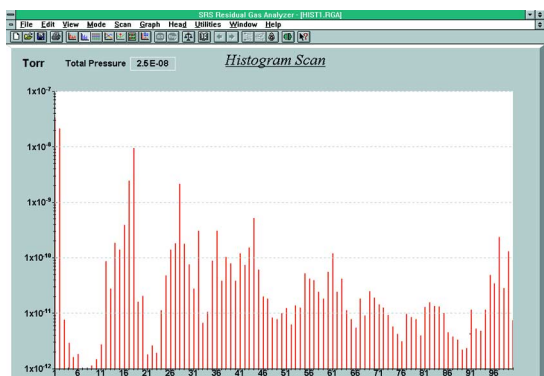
SRS Residual Gas Analyzer - [HIST1.RGA]

File Edit View Mode Scan Graph Head Utilities Window Help

Torr Total Pressure 2.5E-08

Histogram Scan

$1x10^{-7}$

$1x10^{-8}$

$1x10^{-9}$

$1x10^{-10}$

$1x10^{-11}$

$1x10^{-12}$

6 11 16 21 26 31 36 41 46 51 56 61 66 71 76 81 86 91 96